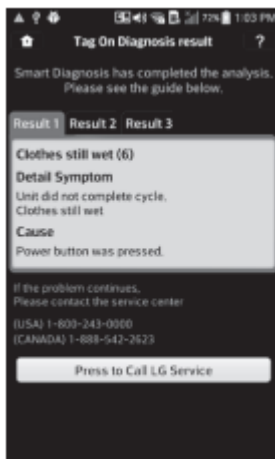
72% 1:03 PM

Tag On Diagnosis result ?

Smart Diagnosis has completed the analysis. Please see the guide below.

Result 1 Result 2 Result 3

Clothes still wet (6)

Detail Symptom

Unit did not complete cycle. Clothes still wet

Cause

Power button was pressed.

If the problem continues, Please contact the service center

(USA) 1-800-243-0000
(CANADA) 1-888-542-2623

Press to Call LG Service